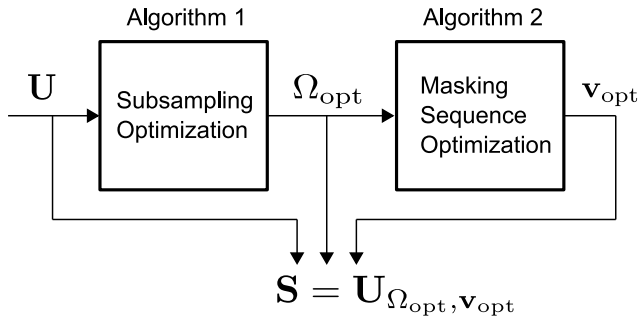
Algorithm 1

Algorithm 2

$\mathbf{U}$

Subsampling Optimization

$\Omega_{\text{opt}}$

Masking Sequence Optimization

$\mathbf{v}_{\text{opt}}$

$\mathbf{S} = \mathbf{U}_{\Omega_{\text{opt}}, \mathbf{v}_{\text{opt}}}$